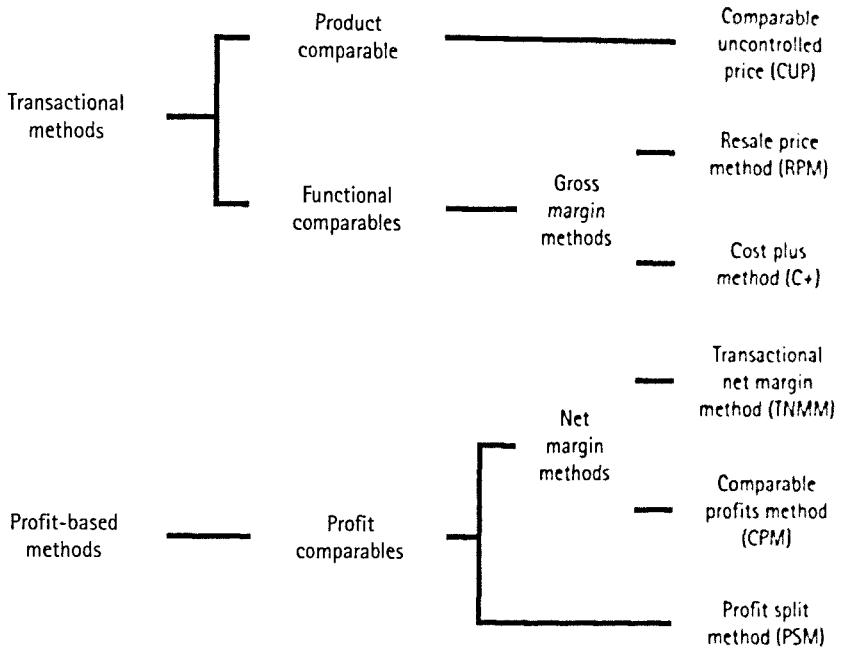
Transactional methods

Product comparable

Comparable uncontrolled price (CUP)

Functional comparables

Gross margin methods

Resale price method (RPM)

Cost plus method (C+)

Profit-based methods

Profit comparables

Net margin methods

Transactional net margin method (TNMM)

Comparable profits method (CPM)

Profit split method (PSM)